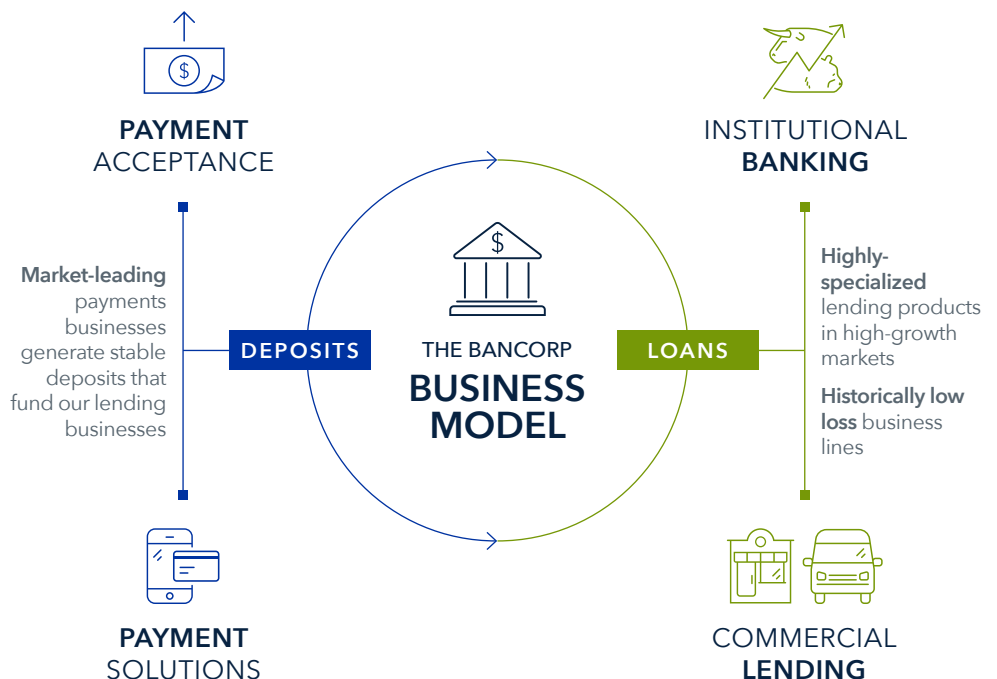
$

PAYMENT ACCEPTANCE

INSTITUTIONAL BANKING

Market-leading payments businesses generate stable deposits that fund our lending businesses

DEPOSITS

$

THE BANCORP
BUSINESS MODEL

LOANS

Highly-specialized lending products in high-growth markets

Historically low loss business lines

PAYMENT SOLUTIONS

COMMERCIAL LENDING